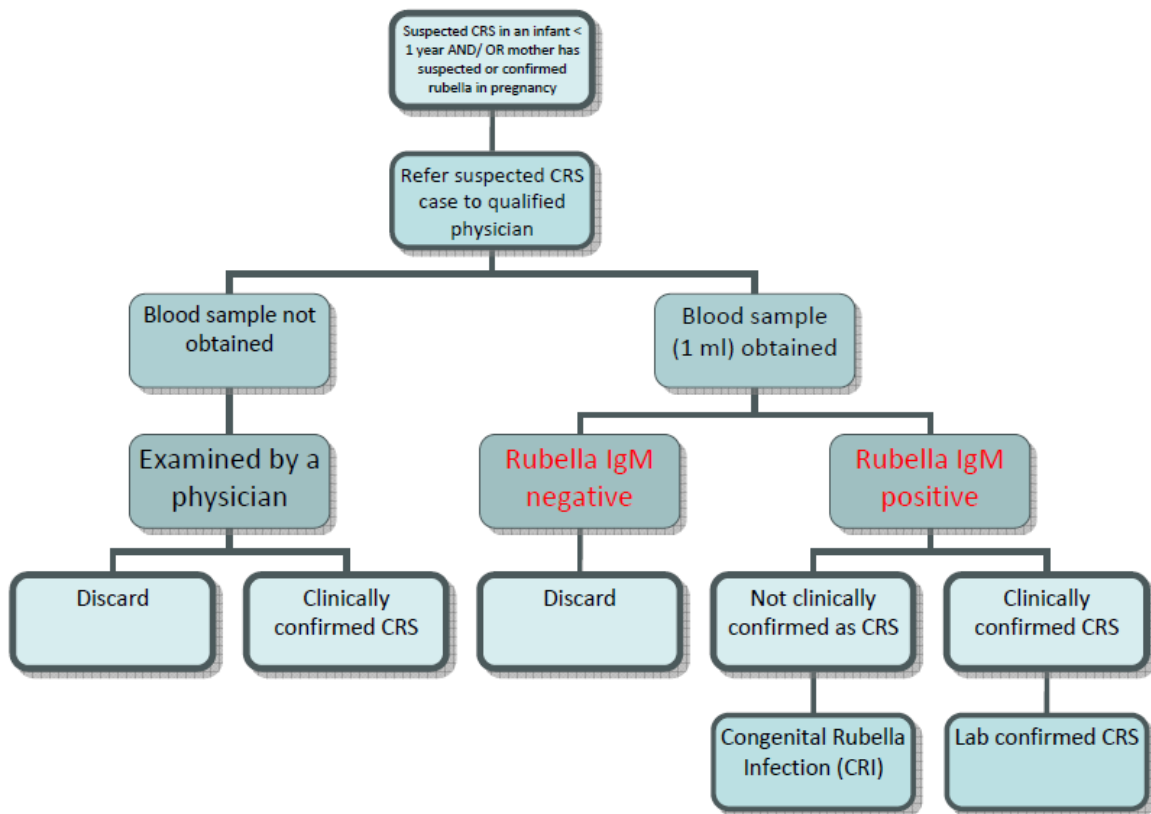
Suspected CRS in an infant < 1 year AND/ OR mother has suspected or confirmed rubella in pregnancy

Refer suspected CRS case to qualified physician

Blood sample not obtained

Blood sample (1 ml) obtained

Examined by a physician

Rubella IgM negative

Rubella IgM positive

Discard

Clinically confirmed CRS

Discard

Not clinically confirmed as CRS

Clinically confirmed CRS

Congenital Rubella Infection (CRI)

Lab confirmed CRS